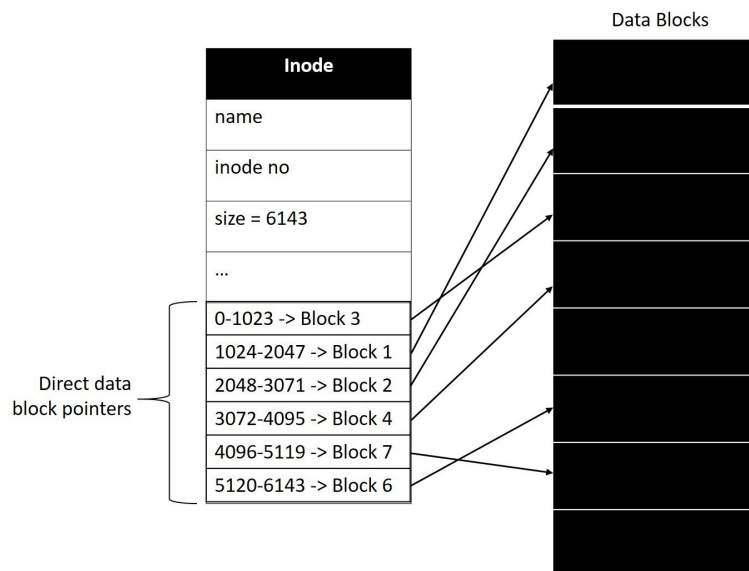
Data Blocks

Inode

name

inode no

size = 6143

...

0-1023 -> Block 3

1024-2047 -> Block 1

2048-3071 -> Block 2

3072-4095 -> Block 4

4096-5119 -> Block 7

5120-6143 -> Block 6

Direct data block pointers